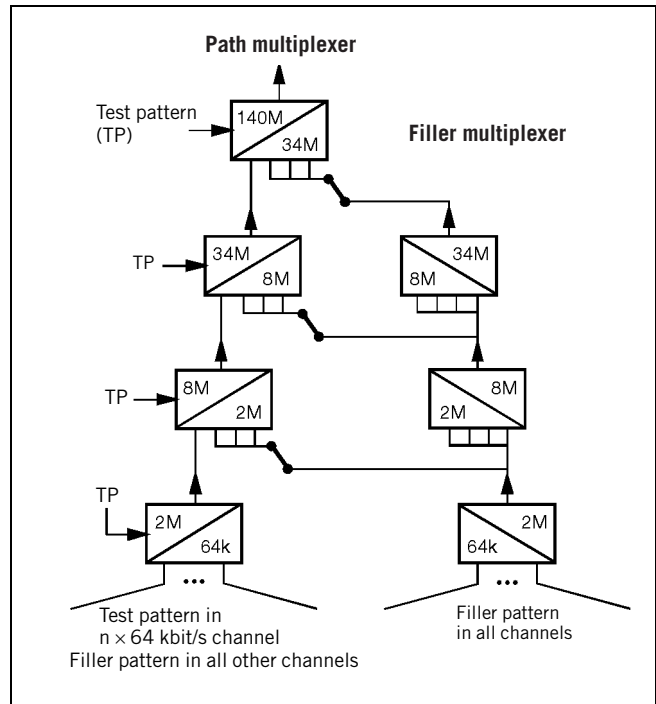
Path multiplexer

Test pattern (TP)

140M
34M

Filler multiplexer

TP

34M
8M

34M
8M

TP

8M
2M

8M
2M

TP

2M
64k

2M
64k

Test pattern in $n \times 64$ kbit/s channel
Filler pattern in all other channels

Filler pattern in all channels